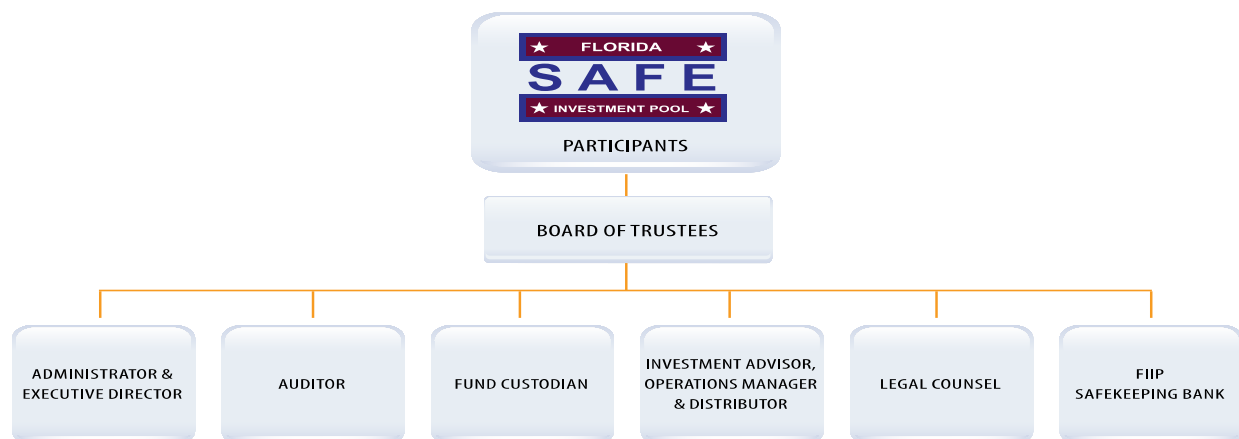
FLORIDA
SAFE
INVESTMENT POOL

PARTICIPANTS

BOARD OF TRUSTEES

ADMINISTRATOR & EXECUTIVE DIRECTOR

AUDITOR

FUND CUSTODIAN

INVESTMENT ADVISOR, OPERATIONS MANAGER & DISTRIBUTOR

LEGAL COUNSEL

FIIP SAFEKEEPING BANK